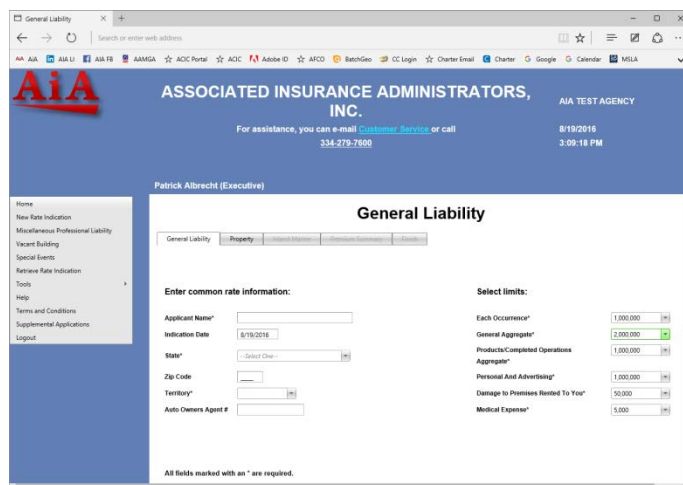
General Liability × +

Search or enter web address

AIA AIA LI AIA FB AAMGA ACIC Portal ACIC Adobe ID AFCO BatchGeo CC Login Charter Email Charter Google Calendar MSLA

AiA

ASSOCIATED INSURANCE ADMINISTRATORS, INC.

For assistance, you can e-mail Customer Service or call 334-279-7600

AIA TEST AGENCY

8/19/2016
3:09:18 PM

Patrick Albrecht (Executive)

Home
New Rate Indication
Miscellaneous Professional Liability
Vacant Building
Special Events
Retrieve Rate Indication
Tools
Help
Terms and Conditions
Supplemental Applications
Logout

General Liability

General Liability | Property | Inland Marine | Premium Summary | Finish

Enter common rate information:

Applicant Name*
Indication Date 8/19/2016
State* --Select One--
Zip Code
Territory*
Auto Owners Agent #

Select limits:

Each Occurrence* 1,000,000
General Aggregate* 2,000,000
Products/Completed Operations Aggregate* 1,000,000
Personal And Advertising* 1,000,000
Damage to Premises Rented To You* 50,000
Medical Expense* 5,000

All fields marked with an * are required.